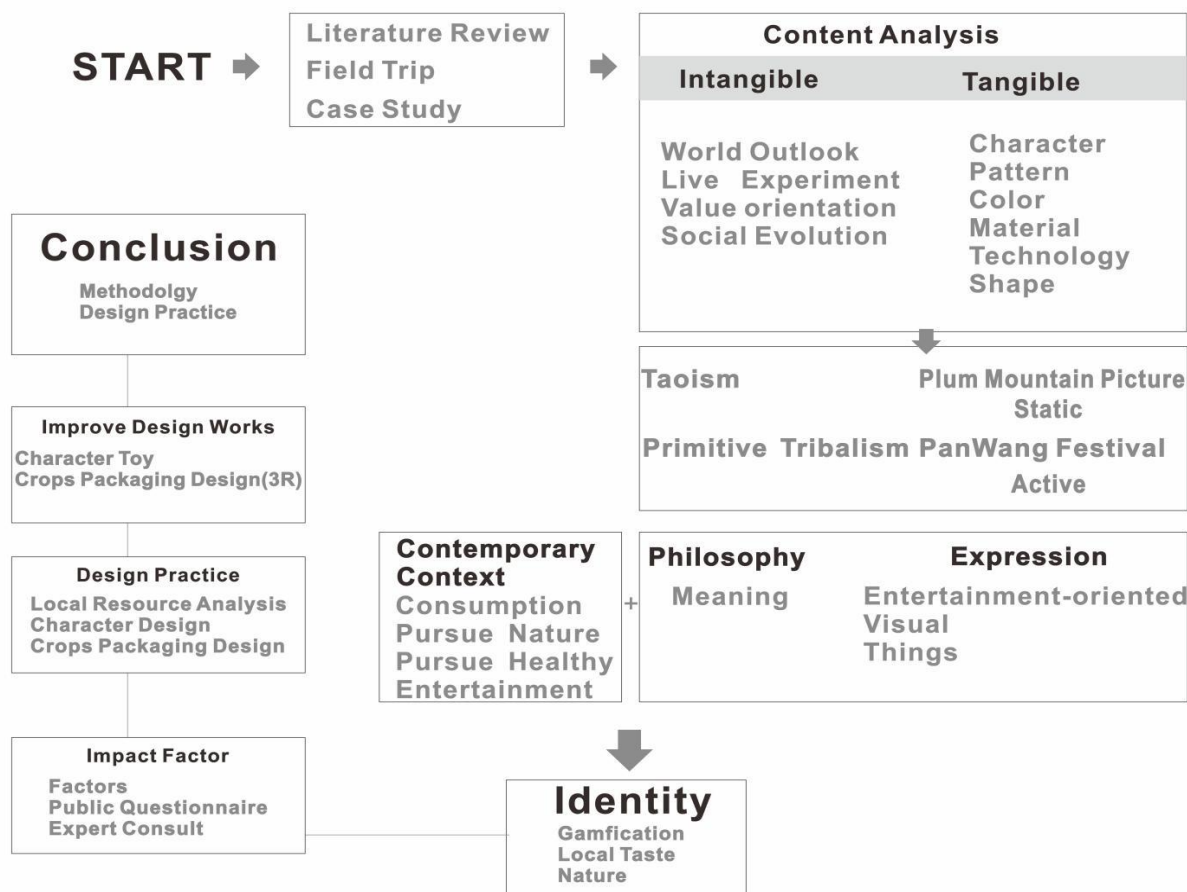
START

Literature Review
Field Trip
Case Study

Content Analysis

Intangible

World Outlook
Live Experiment
Value orientation
Social Evolution

Tangible

Character
Pattern
Color
Material
Technology
Shape

Taoism
Plum Mountain Picture
Static
Primitive Tribalism
PanWang Festival
Active

Contemporary Context
Consumption
Pursue Nature
Pursue Healthy
Entertainment

+

Philosophy
Meaning

Expression
Entertainment-oriented
Visual
Things

Conclusion
Methodolgy
Design Practice

Improve Design Works
Character Toy
Crops Packaging Design(3R)

Design Practice
Local Resource Analysis
Character Design
Crops Packaging Design

Impact Factor
Factors
Public Questionnaire
Expert Consult

Identity
Gamfication
Local Taste
Nature